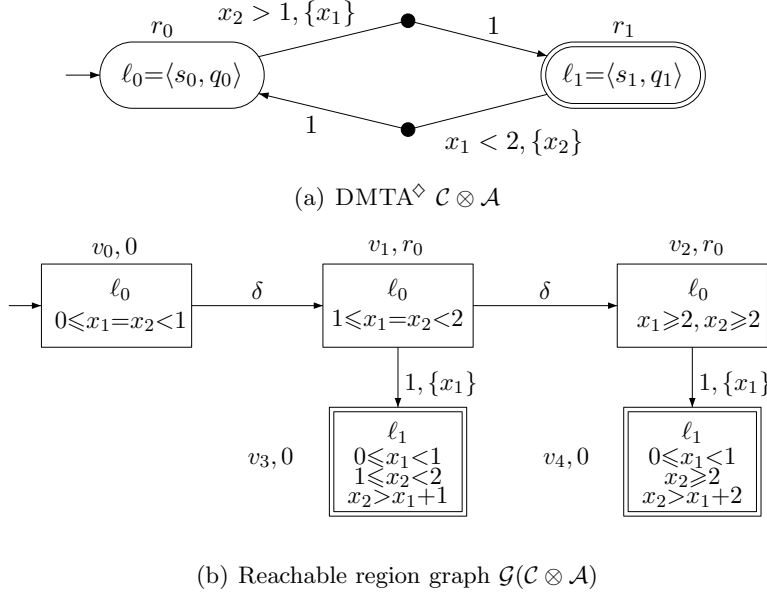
$x_2 > 1, \{x_1\}$

$r_0$

$\ell_0 = \langle s_0, q_0 \rangle$

$1$

$r_1$

$\ell_1 = \langle s_1, q_1 \rangle$

$1$

$x_1 < 2, \{x_2\}$

(a) DMTA$^{\diamond}$ $\mathcal{C} \otimes \mathcal{A}$

$v_0, 0$

$\ell_0$

$0 \leqslant x_1 = x_2 < 1$

$\delta$

$v_1, r_0$

$\ell_0$

$1 \leqslant x_1 = x_2 < 2$

$\delta$

$v_2, r_0$

$\ell_0$

$x_1 \geqslant 2, x_2 \geqslant 2$

$1, \{x_1\}$

$1, \{x_1\}$

$v_3, 0$

$\ell_1$

$0 \leqslant x_1 < 1$

$1 \leqslant x_2 < 2$

$x_2 > x_1 + 1$

$v_4, 0$

$\ell_1$

$0 \leqslant x_1 < 1$

$x_2 \geqslant 2$

$x_2 > x_1 + 2$

(b) Reachable region graph $\mathcal{G}(\mathcal{C} \otimes \mathcal{A})$